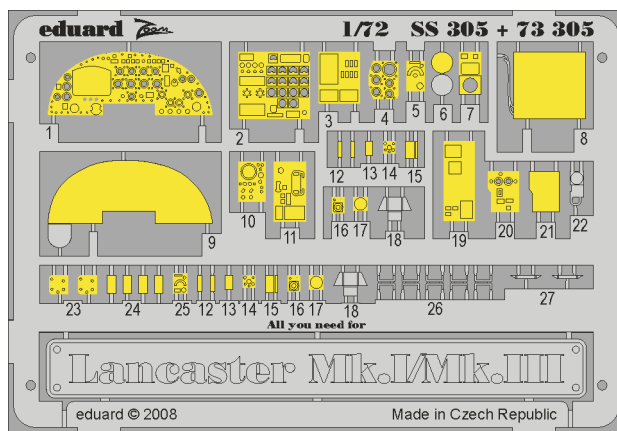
eduard Zoom 1/72 SS 305 + 73 305

1 2 3 4 5 6 7 8

9 10 11 12 13 14 15 16 17 18 19 20 21 22

23 24 25 12 13 14 15 16 17 18 26 27

All you need for

Lancaster Mk.I/Mk.III

eduard © 2008 Made in Czech Republic